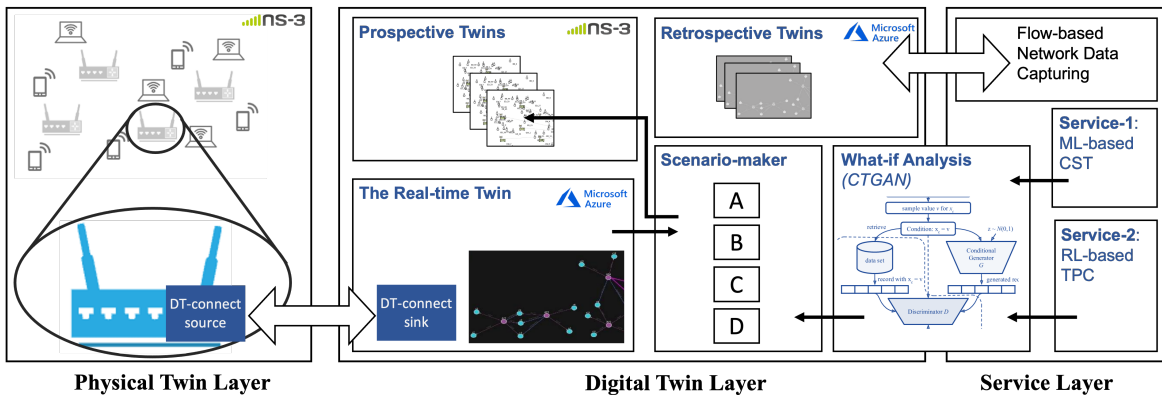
ns-3

DT-connect source

Physical Twin Layer

Prospective Twins

ns-3

Retrospective Twins

Microsoft Azure

The Real-time Twin

Microsoft Azure

DT-connect sink

Scenario-maker

A

B

C

D

What-if Analysis
(CTGAN)

sample value $s$ for $x_i$

Condition: $x_i = s$

retrieve

$z \sim N(0,1)$

data set

Conditional Generator $G$

record with $x_i = s$

generated res

Discriminator $D$

Digital Twin Layer

Flow-based Network Data Capturing

Service-1: ML-based CST

Service-2: RL-based TPC

Service Layer